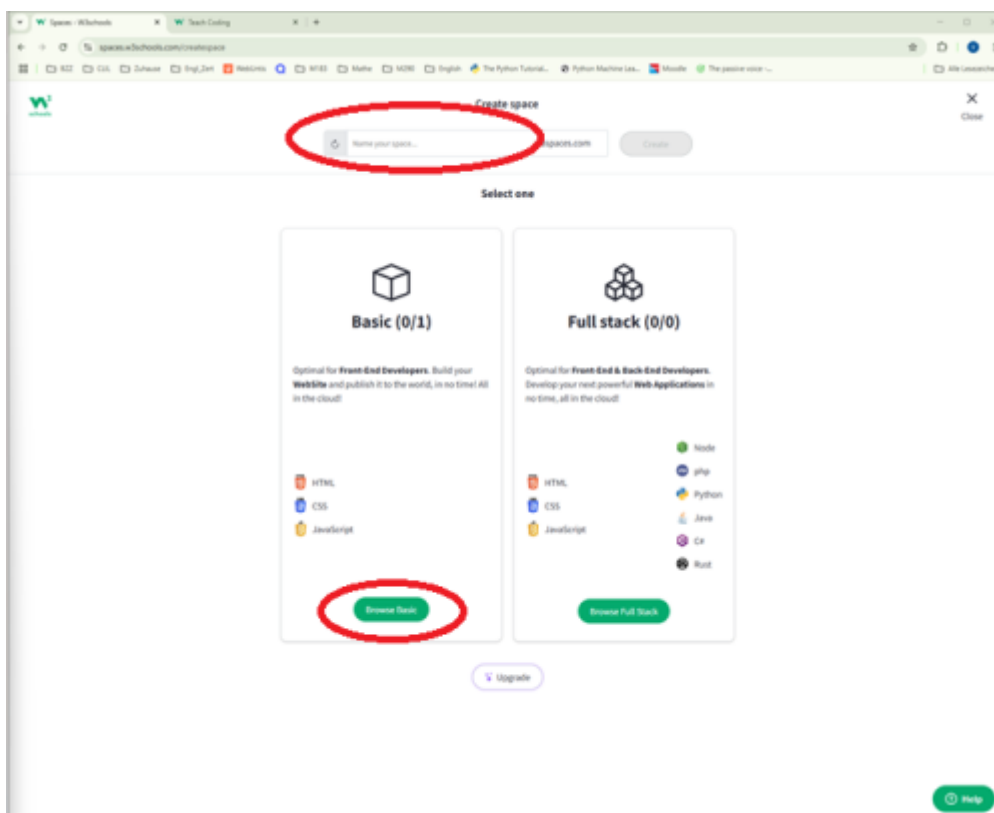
Spaces - W3schools
Teach Coding
spaces.w3schools.com/createspace
BZZ
CUL
Zuhause
Engl_Zert
WebUntis
M183
Mathe
M290
English
The Python Tutorial...
Python Machine Lea...
Moodle
The passive voice -...
Alle Lesezeichen

Create space
Name your space...
.w3spaces.com
Create
Close

Select one

Basic (0/1)

Optimal for **Front-End Developers**. Build your **WebSite** and publish it to the world, in no time! All in the cloud!

HTML
CSS
JavaScript

Browse Basic

Full stack (0/0)

Optimal for **Front-End & Back-End Developers**. Develop your next powerful **Web Applications** in no time, all in the cloud!

HTML
CSS
JavaScript
Node
php
Python
Java
C#
Rust

Browse Full Stack

Upgrade

Help